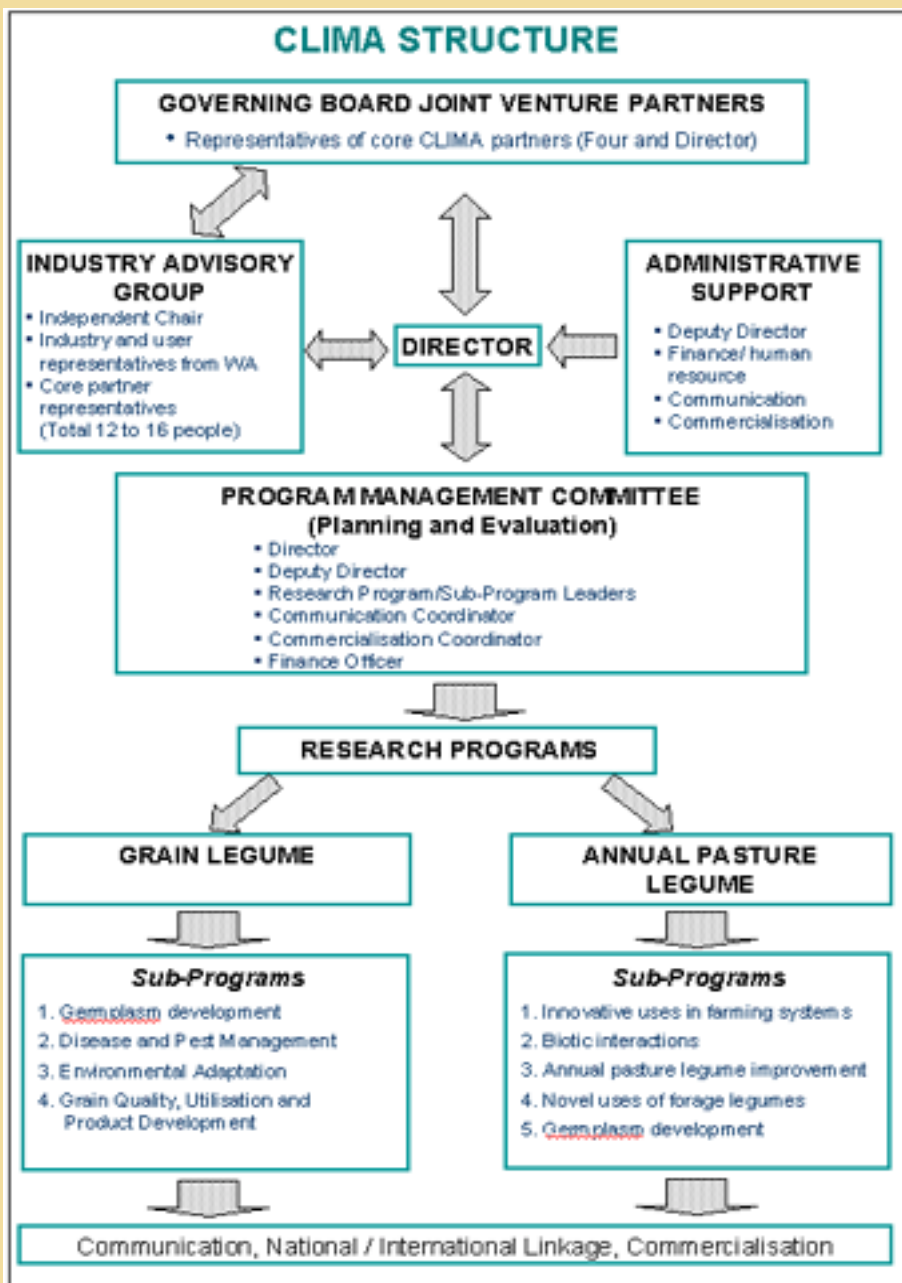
CLIMA STRUCTURE

GOVERNING BOARD JOINT VENTURE PARTNERS
• Representatives of core CLIMA partners (Four and Director)

INDUSTRY ADVISORY GROUP
• Independent Chair
• Industry and user representatives from WA
• Core partner representatives (Total 12 to 16 people)

DIRECTOR

ADMINISTRATIVE SUPPORT
• Deputy Director
• Finance/ human resource
• Communication
• Commercialisation

PROGRAM MANAGEMENT COMMITTEE
(Planning and Evaluation)
• Director
• Deputy Director
• Research Program/Sub-Program Leaders
• Communication Coordinator
• Commercialisation Coordinator
• Finance Officer

RESEARCH PROGRAMS

GRAIN LEGUME

ANNUAL PASTURE LEGUME

Sub-Programs
1. Germplasm development
2. Disease and Pest Management
3. Environmental Adaptation
4. Grain Quality, Utilisation and Product Development

Sub-Programs
1. Innovative uses in farming systems
2. Biotic interactions
3. Annual pasture legume improvement
4. Novel uses of forage legumes
5. Germplasm development

Communication, National / International Linkage, Commercialisation